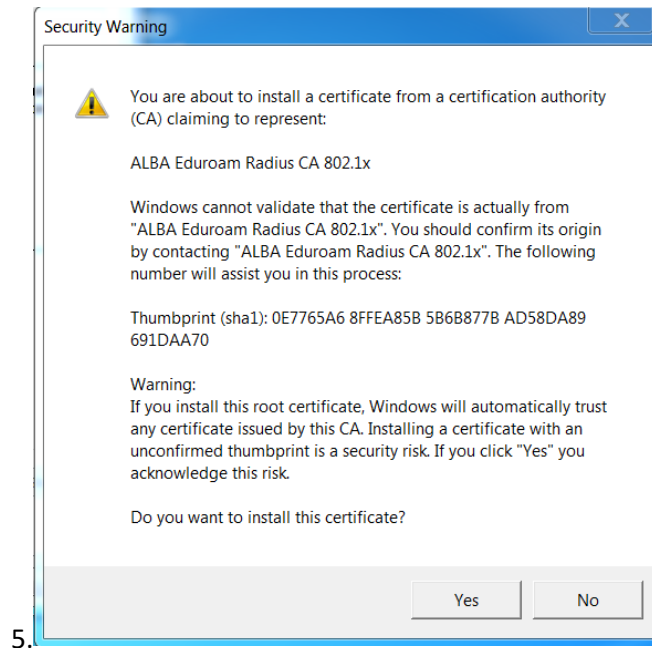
Security Warning

X

You are about to install a certificate from a certification authority (CA) claiming to represent:

ALBA Eduroam Radius CA 802.1x

Windows cannot validate that the certificate is actually from "ALBA Eduroam Radius CA 802.1x". You should confirm its origin by contacting "ALBA Eduroam Radius CA 802.1x". The following number will assist you in this process:

Thumbprint (sha1): 0E7765A6 8FFEA85B 5B6B877B AD58DA89 691DAA70

Warning:
If you install this root certificate, Windows will automatically trust any certificate issued by this CA. Installing a certificate with an unconfirmed thumbprint is a security risk. If you click "Yes" you acknowledge this risk.

Do you want to install this certificate?

Yes

No

5.